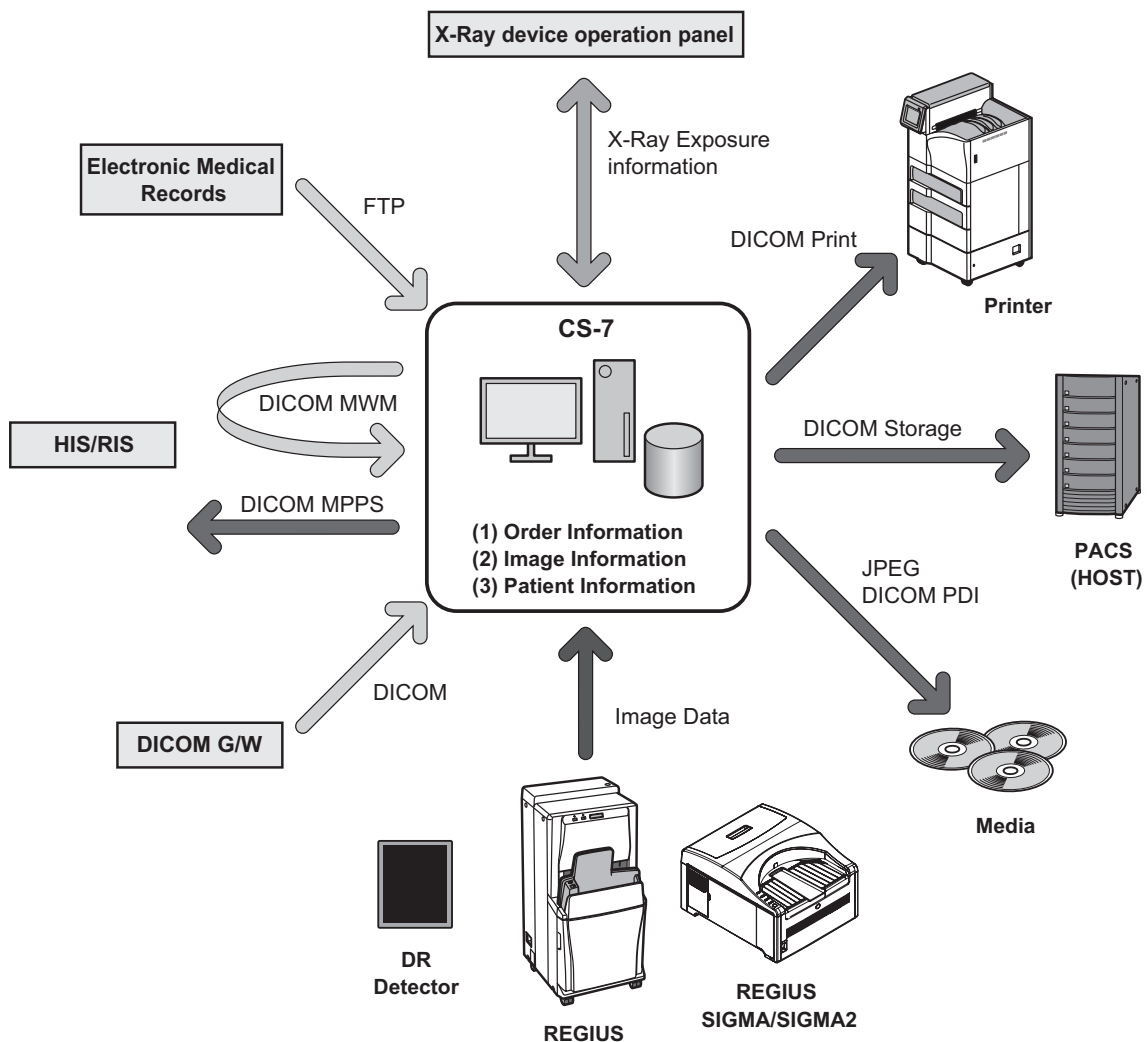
X-Ray device operation panel

X-Ray Exposure information

Electronic Medical Records

FTP

DICOM Print

Printer

CS-7

DICOM MWM

HIS/RIS

DICOM Storage

DICOM MPPS

(1) Order Information
(2) Image Information
(3) Patient Information

PACS (HOST)

JPEG
DICOM PDI

DICOM

Image Data

DICOM G/W

Media

DR Detector

REGIUS

REGIUS SIGMA/SIGMA2